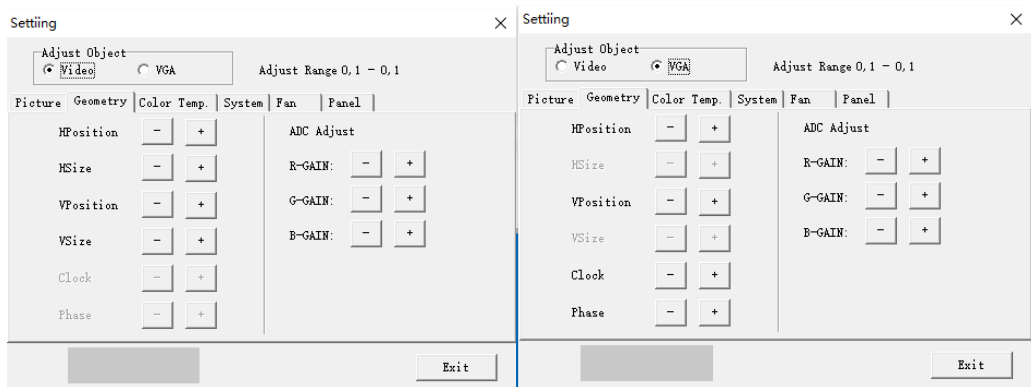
Settiing ×

Adjust Object
Video VGA
Adjust Range 0,1 - 0,1

Picture | Geometry | Color Temp. | System | Fan | Panel

HPosition - +
HSize - +
VPosition - +
VSize - +
Clock - +
Phase - +

ADC Adjust
R-GAIN: - +
G-GAIN: - +
B-GAIN: - +

Exit

Settiing ×

Adjust Object
Video VGA
Adjust Range 0,1 - 0,1

Picture | Geometry | Color Temp. | System | Fan | Panel

HPosition - +
HSize - +
VPosition - +
VSize - +
Clock - +
Phase - +

ADC Adjust
R-GAIN: - +
G-GAIN: - +
B-GAIN: - +

Exit